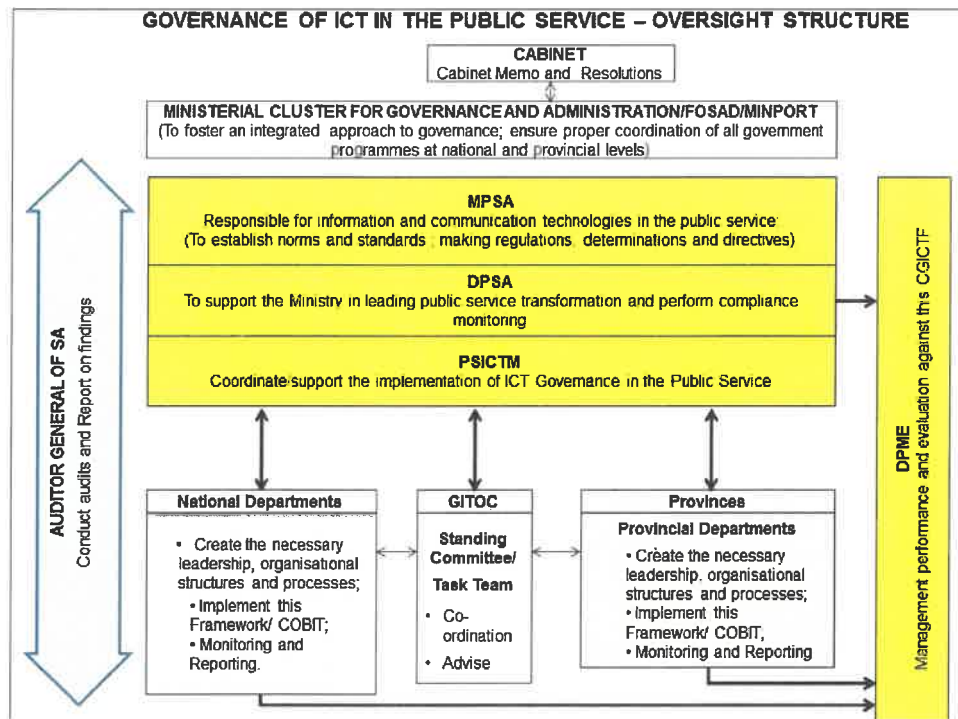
GOVERNANCE OF ICT IN THE PUBLIC SERVICE – OVERSIGHT STRUCTURE

CABINET
Cabinet Memo and Resolutions

MINISTERIAL CLUSTER FOR GOVERNANCE AND ADMINISTRATION/FOSAD/MINPORT
(To foster an integrated approach to governance; ensure proper coordination of all government programmes at national and provincial levels)

AUDITOR GENERAL OF SA
Conduct audits and Report on findings

MPSA
Responsible for information and communication technologies in the public service
(To establish norms and standards, making regulations, determinations and directives)

DPSA
To support the Ministry in leading public service transformation and perform compliance monitoring

PSICTM
Coordinate/support the implementation of ICT Governance in the Public Service

DPME
Management performance and evaluation against the CGICTF

National Departments
• Create the necessary leadership, organisational structures and processes;
• Implement this Framework/ COBIT;
• Monitoring and Reporting.

GITOC
Standing Committee/ Task Team
• Co-ordination
• Advise

Provinces
Provincial Departments
• Create the necessary leadership, organisational structures and processes;
• Implement this Framework/ COBIT,
• Monitoring and Reporting